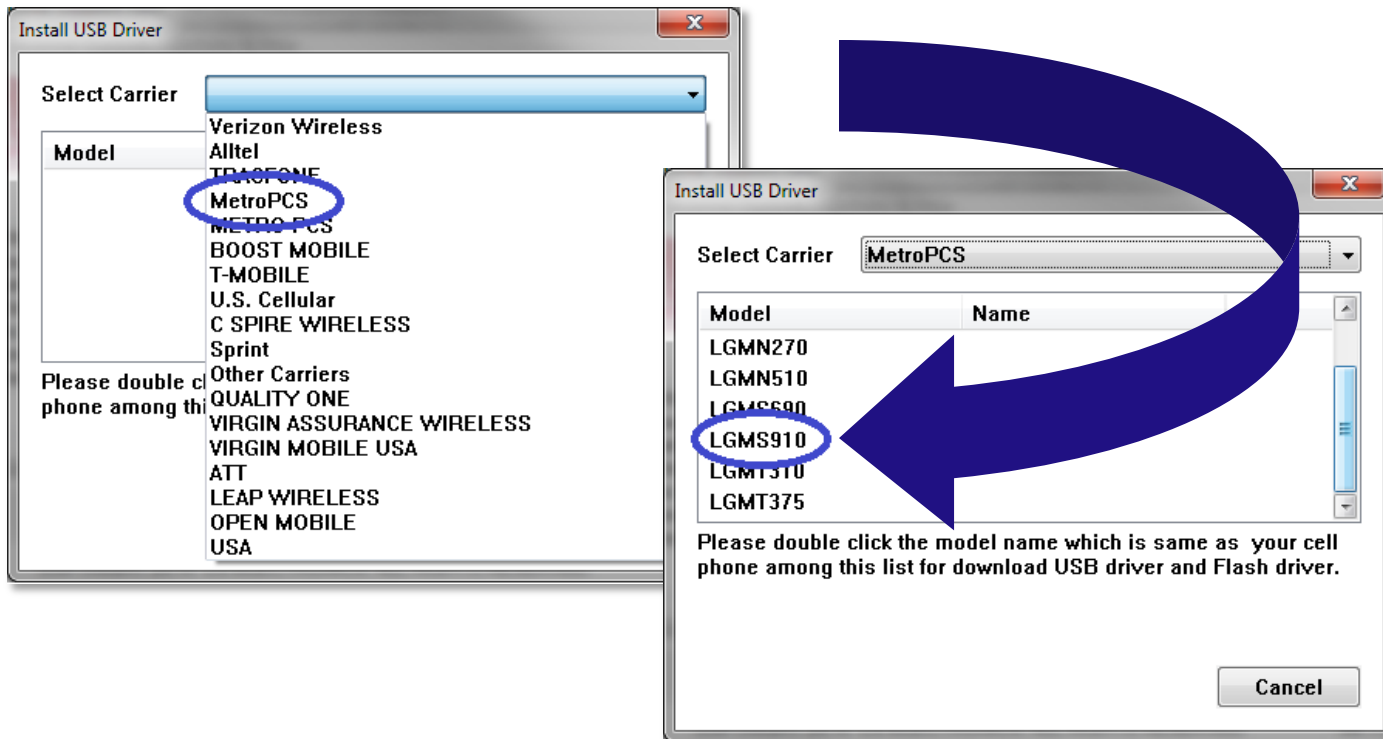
Install USB Driver

Select Carrier

Model

Verizon Wireless
Alltel
TRACFONE
MetroPCS
METRO PCS
BOOST MOBILE
T-MOBILE
U.S. Cellular
C SPIRE WIRELESS
Sprint
Other Carriers
QUALITY ONE
VIRGIN ASSURANCE WIRELESS
VIRGIN MOBILE USA
ATT
LEAP WIRELESS
OPEN MOBILE
USA

Please double cl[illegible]
phone among thi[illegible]

Install USB Driver

Select Carrier MetroPCS

| Model | Name |
|---|---|
| LGMN270 | |
| LGMN510 | |
| LGMS690 | |
| LGMS910 | |
| LGMT310 | |
| LGMT375 | |

Please double click the model name which is same as your cell phone among this list for download USB driver and Flash driver.

Cancel